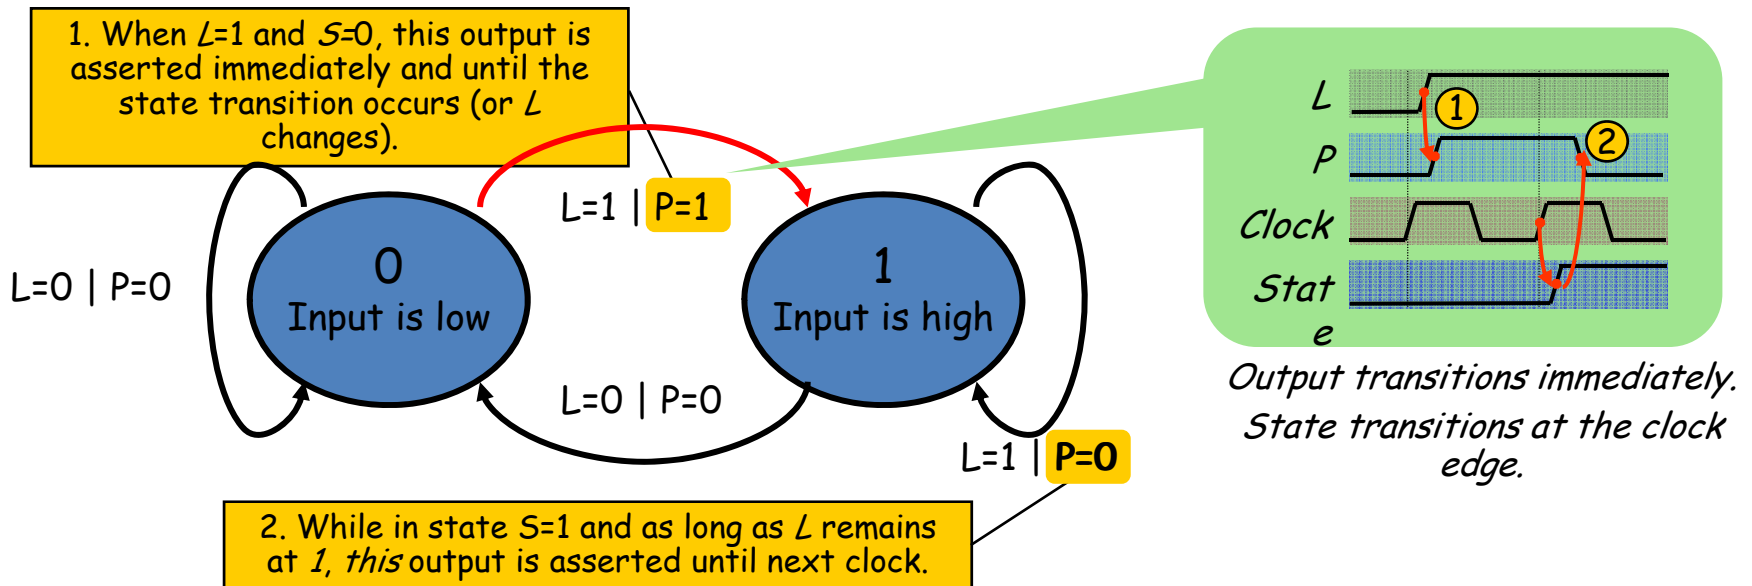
1. When $L$=1 and $S$=0, this output is asserted immediately and until the state transition occurs (or $L$ changes).

L=0 | P=0

0
Input is low

L=1 | P=1

1
Input is high

L=0 | P=0

L=1 | P=0

L
P
Clock
State

1
2

Output transitions immediately.
State transitions at the clock edge.

2. While in state S=1 and as long as $L$ remains at $1$, *this* output is asserted until next clock.